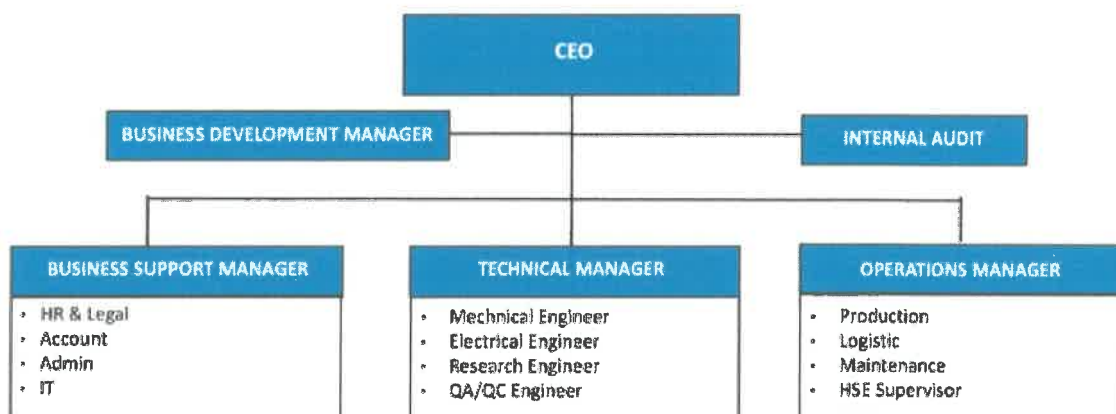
CEO

BUSINESS DEVELOPMENT MANAGER

INTERNAL AUDIT

BUSINESS SUPPORT MANAGER

- HR & Legal
- Account
- Admin
- IT

TECHNICAL MANAGER

- Mechnical Engineer
- Electrical Engineer
- Research Engineer
- QA/QC Engineer

OPERATIONS MANAGER

- Production
- Logistic
- Maintenance
- HSE Supervisor